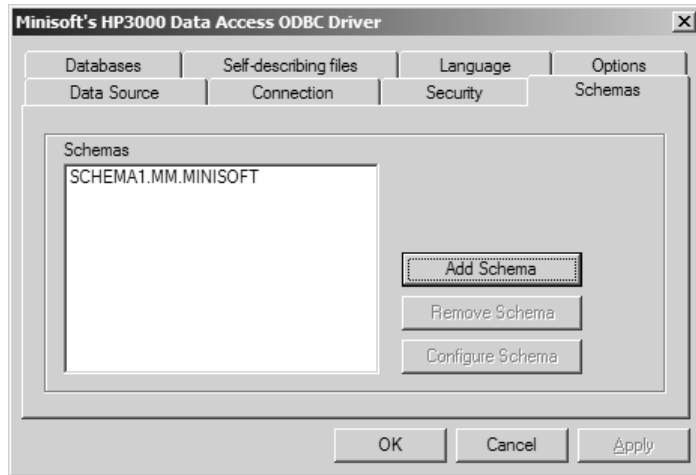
Minisoft's HP3000 Data Access ODBC Driver

×

Databases

Self-describing files

Language

Options

Data Source

Connection

Security

Schemas

Schemas

SCHEMA1.MM.MINISOFT

Add Schema

Remove Schema

Configure Schema

OK

Cancel

Apply